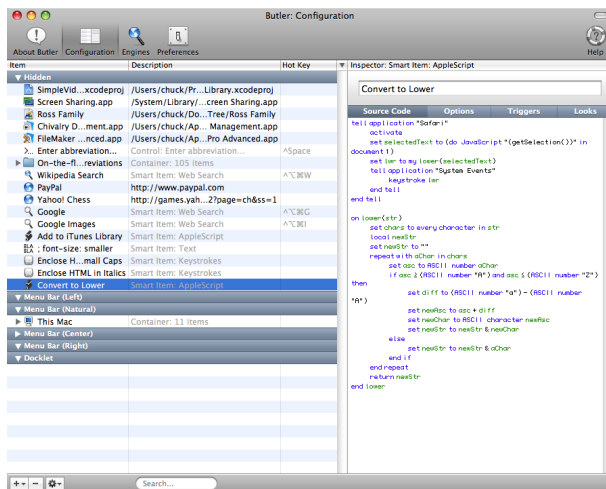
Butler: Configuration

About Butler Configuration Engines Preferences Help

| Item | Description | Hot Key |
|---|---|---|
| ▼ Hidden | | |
| SimpleVid...xcodeproj | /Users/chuck/Pr...Library.xcodeproj | |
| Screen Sharing.app | /System/Library/....creen Sharing.app | |
| Ross Family | /Users/chuck/Do...Tree/Ross Family | |
| Chivalry D...ment.app | /Users/chuck/Ap... Management.app | |
| FileMaker ...nced.app | /Users/chuck/Ap...Pro Advanced.app | |
| >... Enter abbreviation... | Control: Enter abbreviation... | ^Space |
| On-the-fl...reviations | Container: 105 items | |
| Wikipedia Search | Smart Item: Web Search | ^⌥⌘W |
| PayPal | http://www.paypal.com | |
| Yahoo! Chess | http://games.yah....2?page=ch&ss=1 | |
| Google | Smart Item: Web Search | ^⌥⌘G |
| Google Images | Smart Item: Web Search | ^⌥⌘I |
| Add to iTunes Library | Smart Item: AppleScript | |
| ; font-size: smaller | Smart Item: Text | |
| Enclose H...mall Caps | Smart Item: Keystrokes | |
| Enclose HTML in Italics | Smart Item: Keystrokes | |
| Convert to Lower | Smart Item: AppleScript | |
| ▼ Menu Bar (Left) | | |
| ▼ Menu Bar (Natural) | | |
| This Mac | Container: 11 items | |
| ▼ Menu Bar (Center) | | |
| ▼ Menu Bar (Right) | | |
| ▼ Docklet | | |

Inspector: Smart Item: AppleScript

Convert to Lower

Source Code Options Triggers Looks

tell application "Safari"
activate
set selectedText to (do JavaScript "(getSelection())" in document 1)
set lwr to my lower(selectedText)
tell application "System Events"
keystroke lwr
end tell
end tell

on lower(str)
set chars to every character in str
local newStr
set newStr to ""
repeat with aChar in chars
set asc to ASCII number aChar
if asc ≥ (ASCII number "A") and asc ≤ (ASCII number "Z") then
set diff to (ASCII number "a") - (ASCII number "A")
set newAsc to asc + diff
set newChar to ASCII character newAsc
set newStr to newStr & newChar
else
set newStr to newStr & aChar
end if
end repeat
return newStr
end lower

Search...